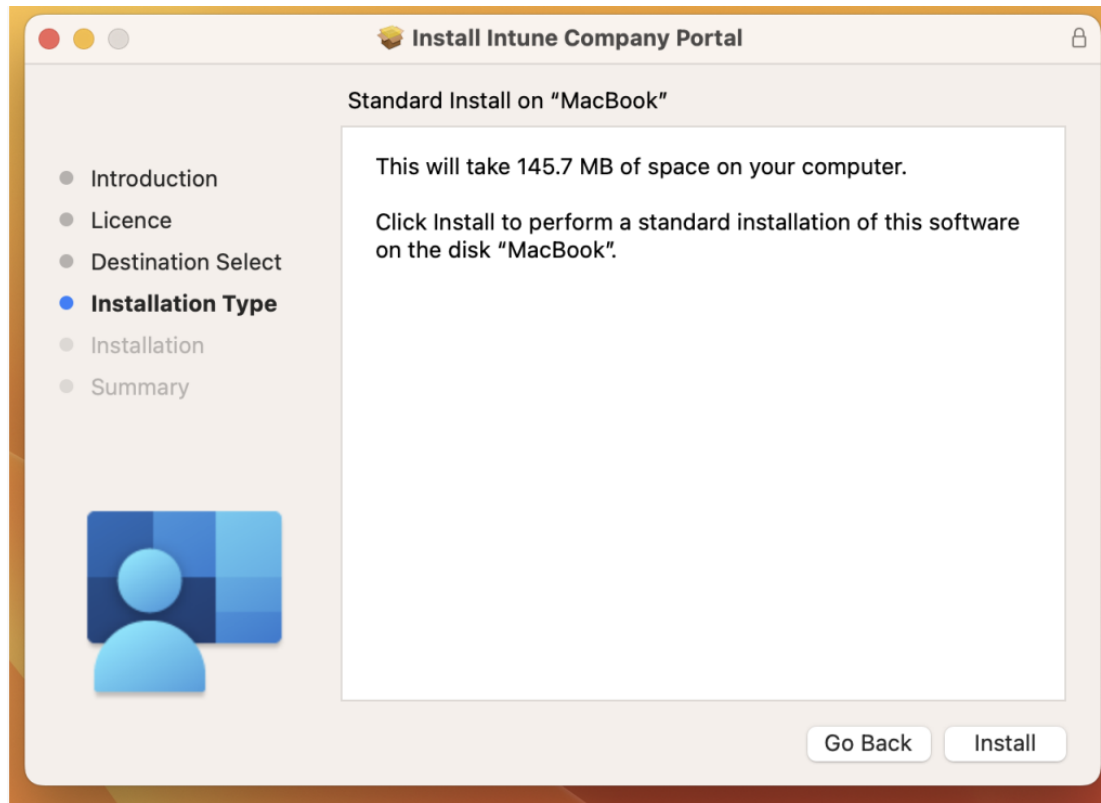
Install Intune Company Portal

Standard Install on “MacBook”

Introduction
Licence
Destination Select
Installation Type
Installation
Summary

This will take 145.7 MB of space on your computer.

Click Install to perform a standard installation of this software on the disk “MacBook”.

Go Back
Install